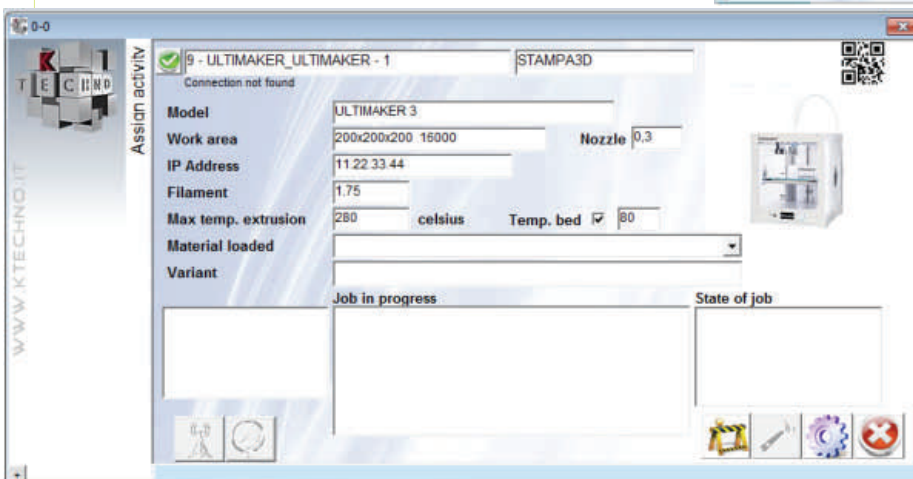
0-0

K T E C H N O

WWW.KTECHNO.IT

Assign activity

9 - ULTIMAKER_ULTIMAKER - 1

STAMPA3D

Connection not found

Model ULTIMAKER 3

Work area 200x200x200 16000

Nozzle 0,3

IP Address 11.22.33.44

Filament 1,75

Max temp. extrusion 280 celsius

Temp. bed ☑ 80

Material loaded

Variant

Job in progress

State of job